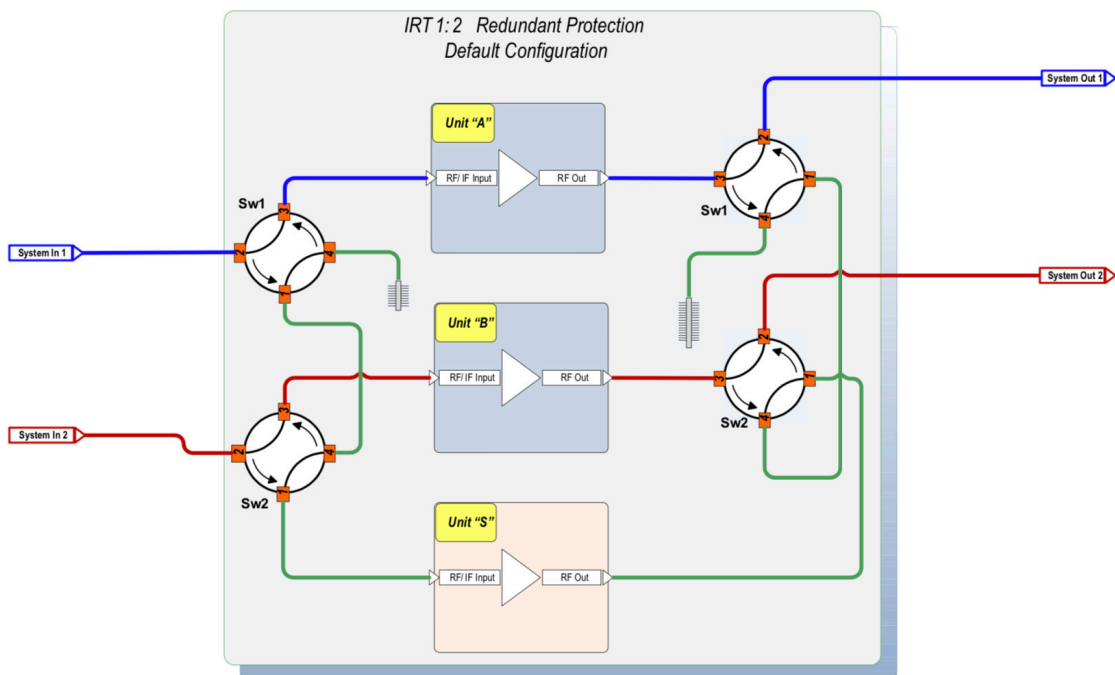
IRT 1: 2 Redundant Protection
Default Configuration

System In 1

Sw1

3

2

4

1

Unit "A"

RF/ IF Input

RF Out

2

3

1

4

Sw1

System Out 1

System In 2

3

2

4

1

Sw2

Unit "B"

RF/ IF Input

RF Out

2

3

1

4

Sw2

System Out 2

Unit "S"

RF/ IF Input

RF Out